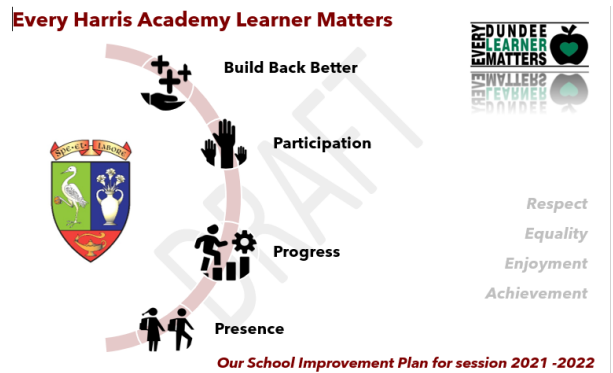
Every Harris Academy Learner Matters

EVERY DUNDEE LEARNER MATTERS

Build Back Better

Participation

Spe et Labore

Progress

Presence

DRAFT

Respect

Equality

Enjoyment

Achievement

Our School Improvement Plan for session 2021 -2022